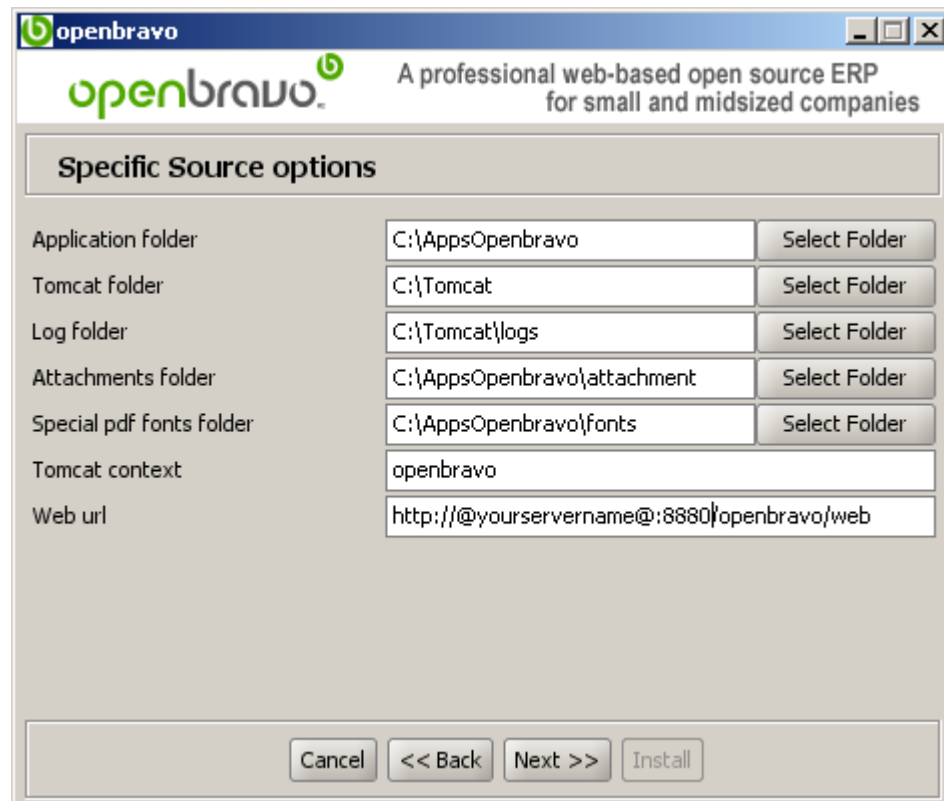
openbravo

openbravo

A professional web-based open source ERP for small and midsized companies

Specific Source options

Application folder | C:\AppsOpenbravo | Select Folder
Tomcat folder | C:\Tomcat | Select Folder
Log folder | C:\Tomcat\logs | Select Folder
Attachments folder | C:\AppsOpenbravo\attachment | Select Folder
Special pdf fonts folder | C:\AppsOpenbravo\fonts | Select Folder
Tomcat context | openbravo
Web url | http://@yourservername@:8880/openbravo/web

Cancel | << Back | Next >> | Install